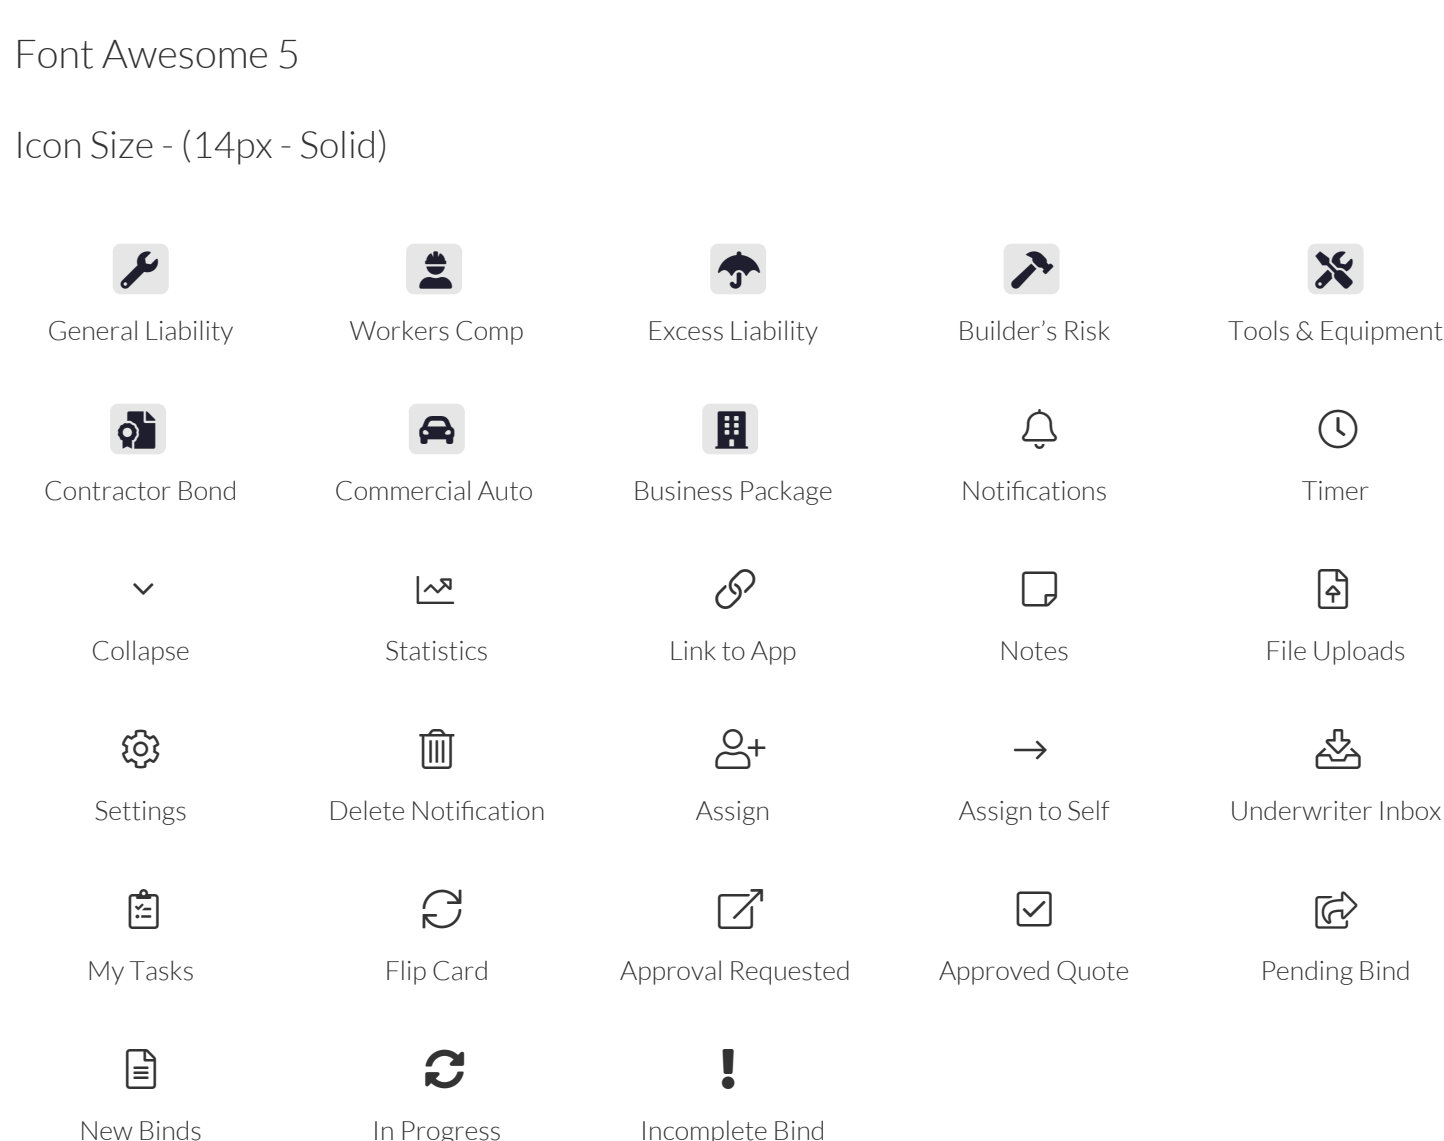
Font Awesome 5

Icon Size - (14px - Solid)

General Liability

Workers Comp

Excess Liability

Builder’s Risk

Tools & Equipment

Contractor Bond

Commercial Auto

Business Package

Notifications

Timer

Collapse

Statistics

Link to App

Notes

File Uploads

Settings

Delete Notification

Assign

Assign to Self

Underwriter Inbox

My Tasks

Flip Card

Approval Requested

Approved Quote

Pending Bind

New Binds

In Progress

Incomplete Bind